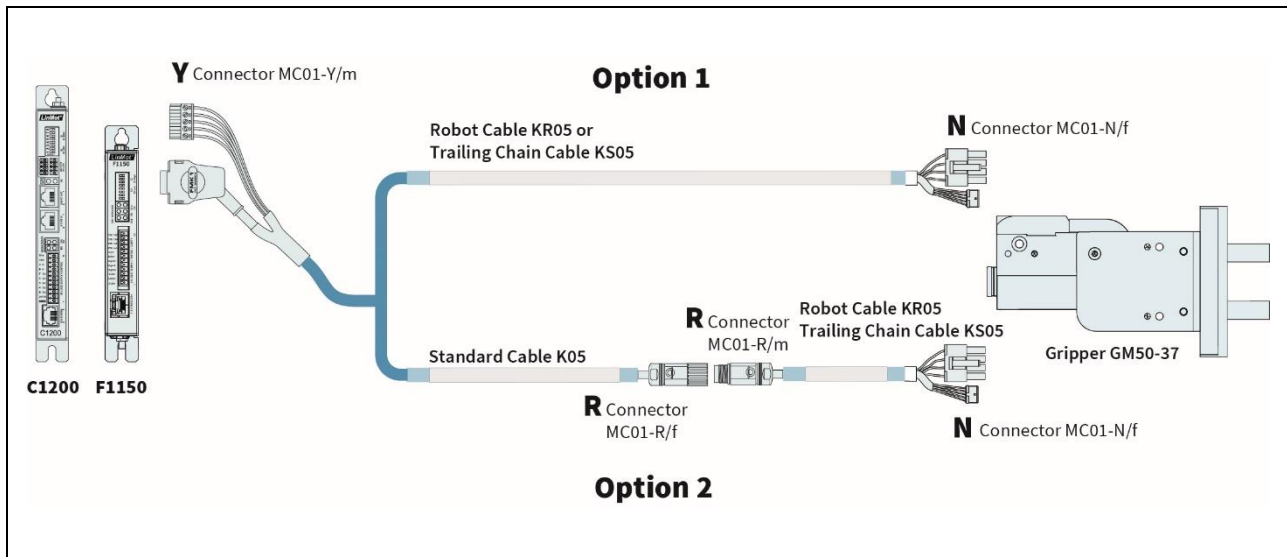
Y Connector MC01-Y/m

Option 1

Robot Cable KR05 or
Trailing Chain Cable KS05

N Connector MC01-N/f

LinMot

C1200

LinMot

F1150

R Connector
MC01-R/m

Robot Cable KR05
Trailing Chain Cable KS05

Standard Cable K05

Gripper GM50-37

C1200 F1150

R Connector
MC01-R/f

N Connector MC01-N/f

Option 2